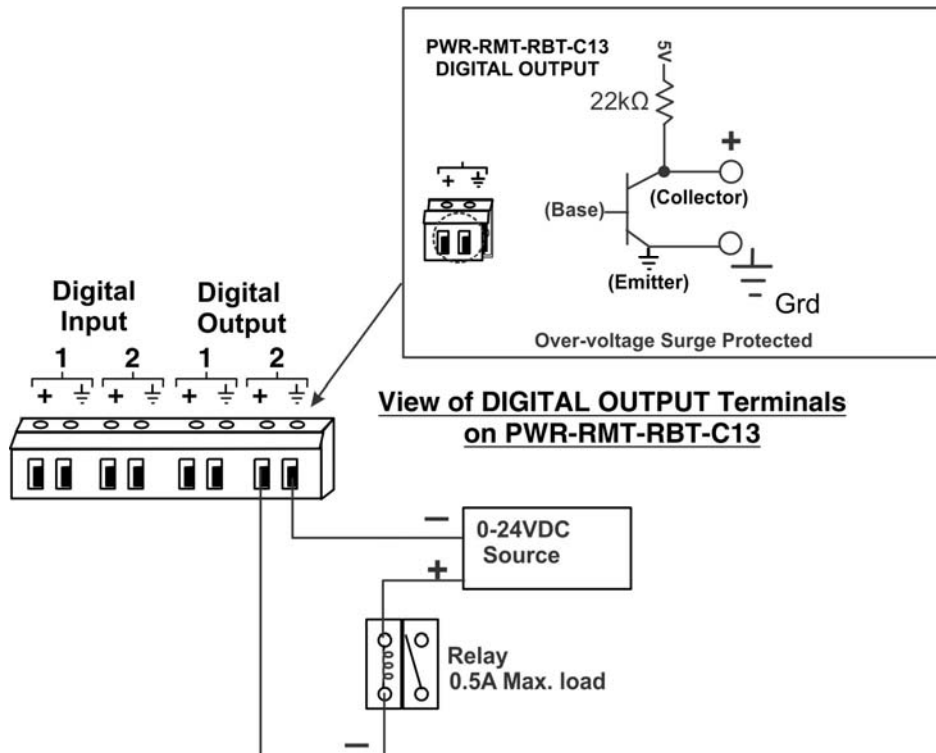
PWR-RMT-RBT-C13
DIGITAL OUTPUT

5V

22kΩ

+

(Collector)

(Base)

(Emitter)

Grd

Over-voltage Surge Protected

Digital Input

Digital Output

1 2 1 2

+ + + +

View of DIGITAL OUTPUT Terminals on PWR-RMT-RBT-C13

0-24VDC Source

Relay
0.5A Max. load